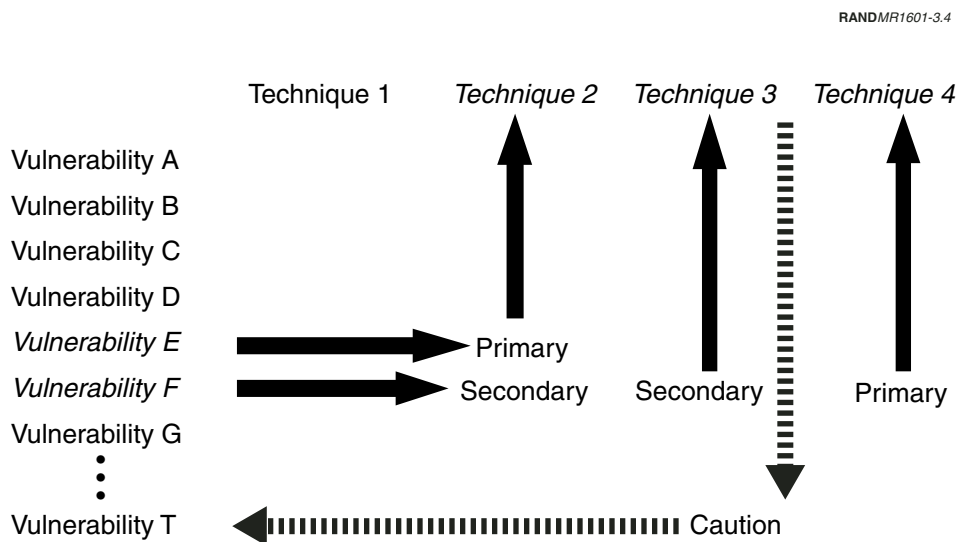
RANDMR1601-3.4

Technique 1 Technique 2 Technique 3 Technique 4

Vulnerability A
Vulnerability B
Vulnerability C
Vulnerability D
Vulnerability E
Vulnerability F
Vulnerability G
⋮
Vulnerability T

Primary
Secondary
Secondary
Primary
Caution